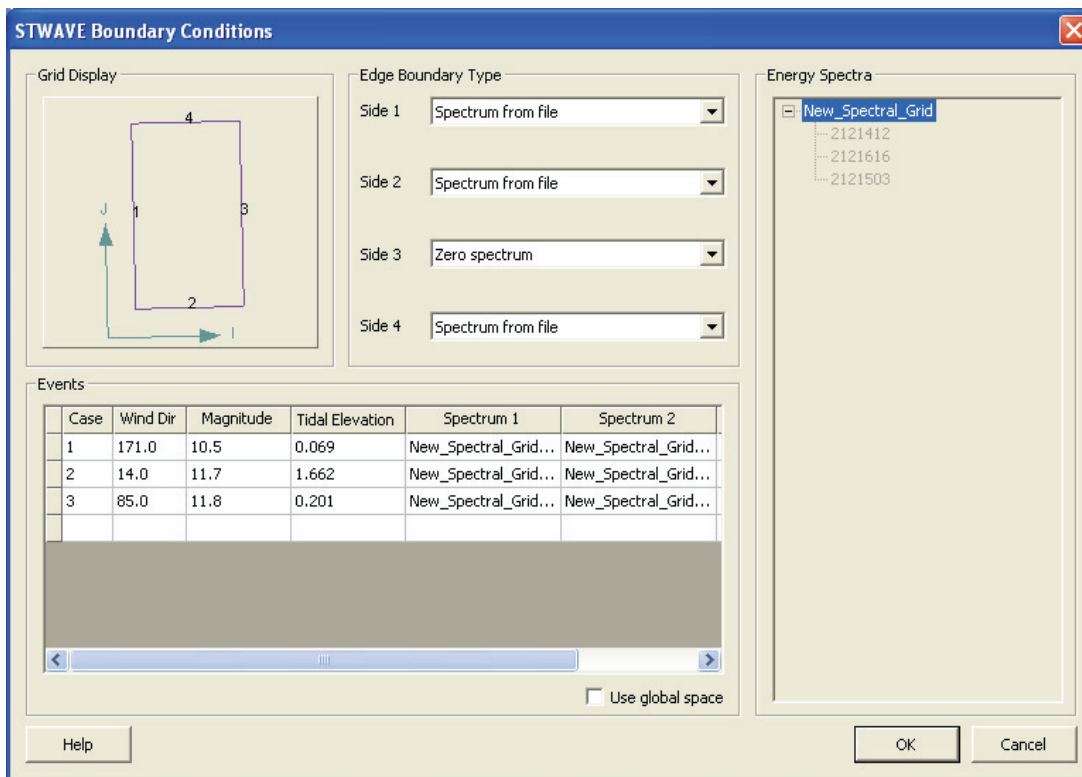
STWAVE Boundary Conditions

Grid Display

4
J
1
3
2
I

Edge Boundary Type

Side 1 Spectrum from file
Side 2 Spectrum from file
Side 3 Zero spectrum
Side 4 Spectrum from file

Energy Spectra

New_Spectral_Grid
2121412
2121616
2121503

Events

| Case | Wind Dir | Magnitude | Tidal Elevation | Spectrum 1 | Spectrum 2 |
|---|---|---|---|---|---|
| 1 | 171.0 | 10.5 | 0.069 | New_Spectral_Grid... | New_Spectral_Grid... |
| 2 | 14.0 | 11.7 | 1.662 | New_Spectral_Grid... | New_Spectral_Grid... |
| 3 | 85.0 | 11.8 | 0.201 | New_Spectral_Grid... | New_Spectral_Grid... |

Use global space

Help
OK
Cancel